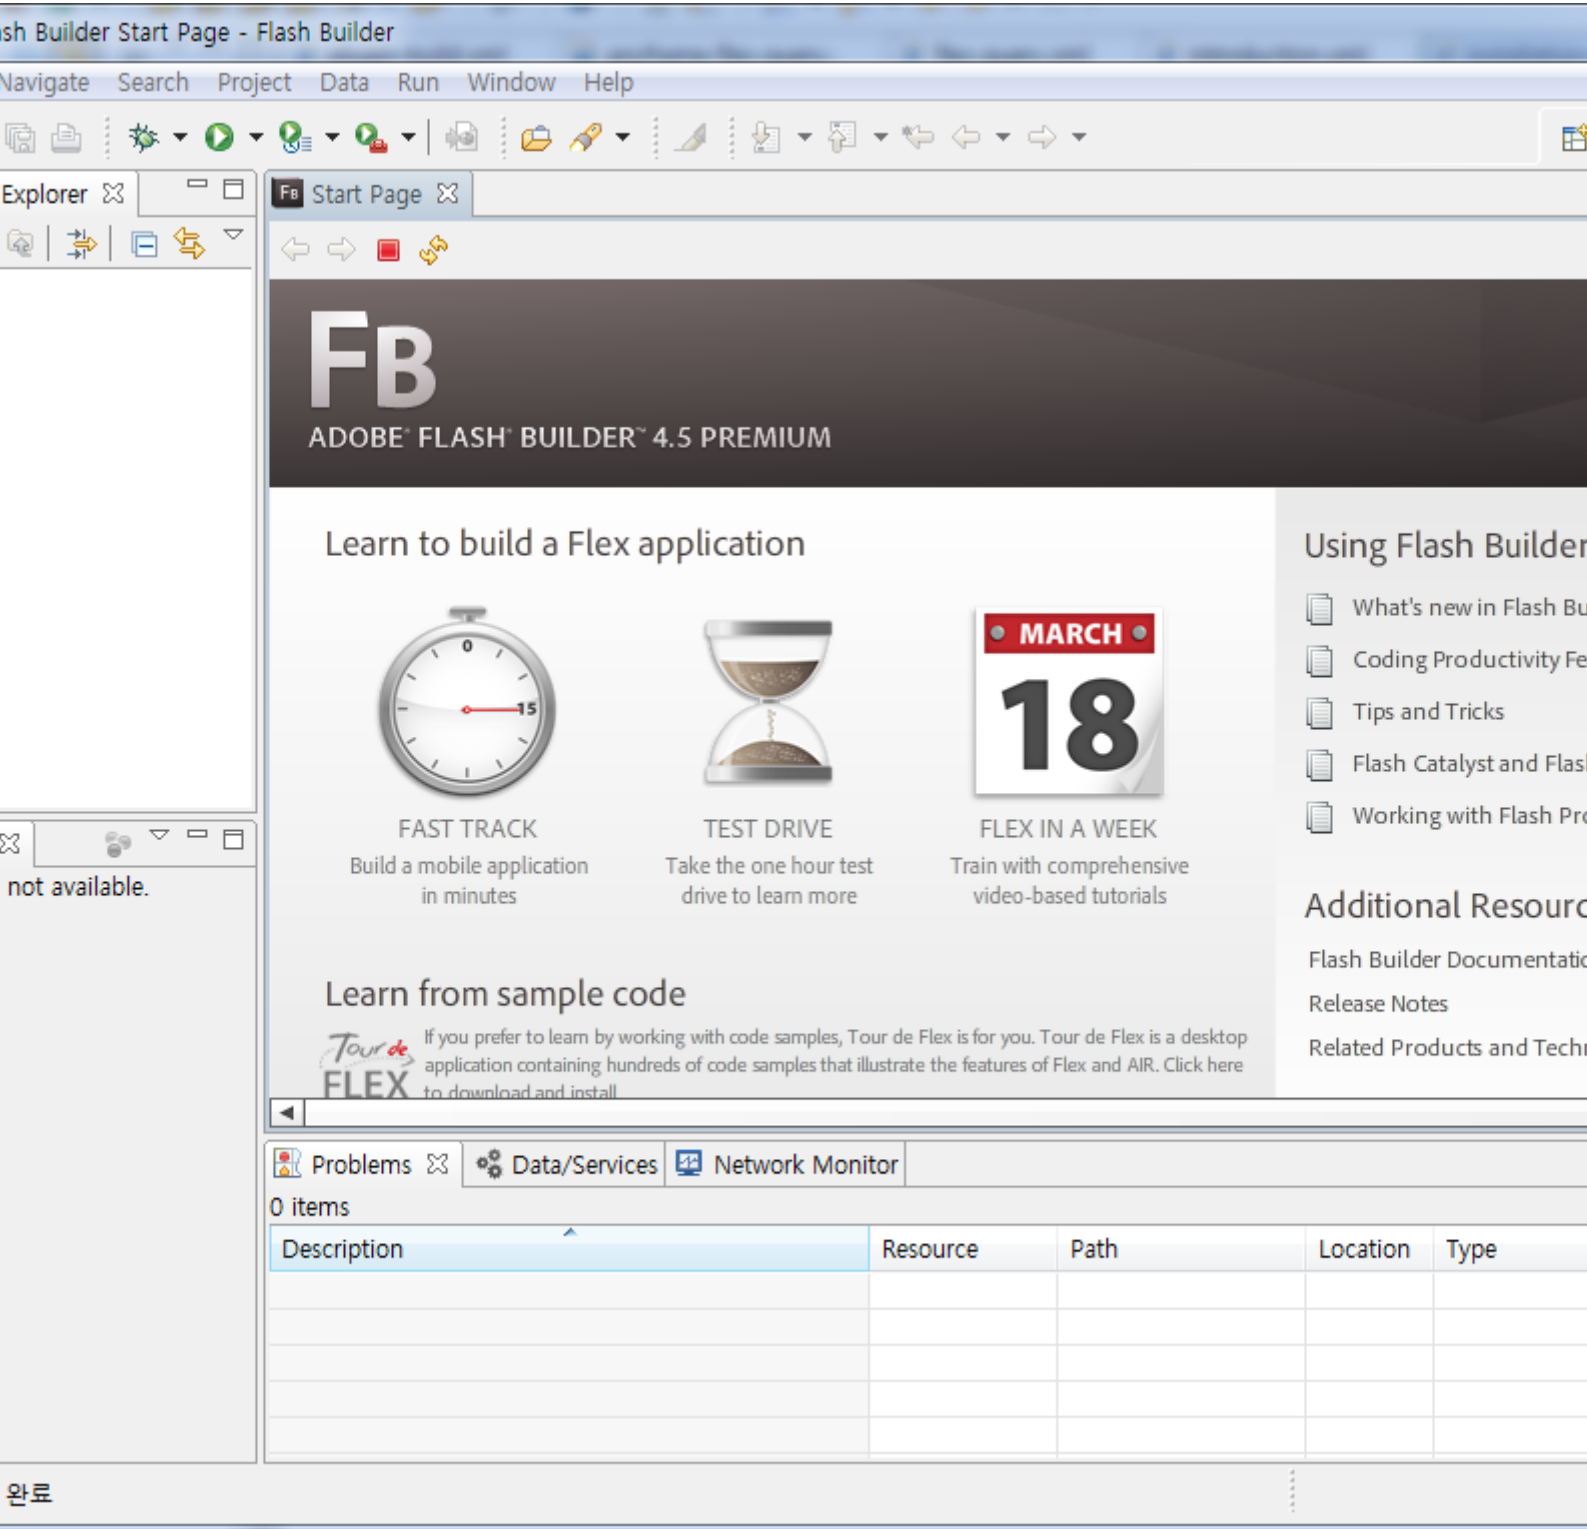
sh Builder Start Page - Flash Builder

Navigate Search Project Data Run Window Help

Explorer

Start Page

FB

ADOBE FLASH BUILDER 4.5 PREMIUM

Learn to build a Flex application

0

15

FAST TRACK
Build a mobile application in minutes

TEST DRIVE
Take the one hour test drive to learn more

MARCH
18

FLEX IN A WEEK
Train with comprehensive video-based tutorials

Learn from sample code

Tour de FLEX

If you prefer to learn by working with code samples, Tour de Flex is for you. Tour de Flex is a desktop application containing hundreds of code samples that illustrate the features of Flex and AIR. Click here to download and install

Using Flash Builder

What's new in Flash Bu

Coding Productivity Fe

Tips and Tricks

Flash Catalyst and Flas

Working with Flash Pro

Additional Resourc

Flash Builder Documentatio

Release Notes

Related Products and Techn

not available.

Problems Data/Services Network Monitor

0 items

| Description | Resource | Path | Location | Type |
|---|---|---|---|---|
| | | | | |

완료